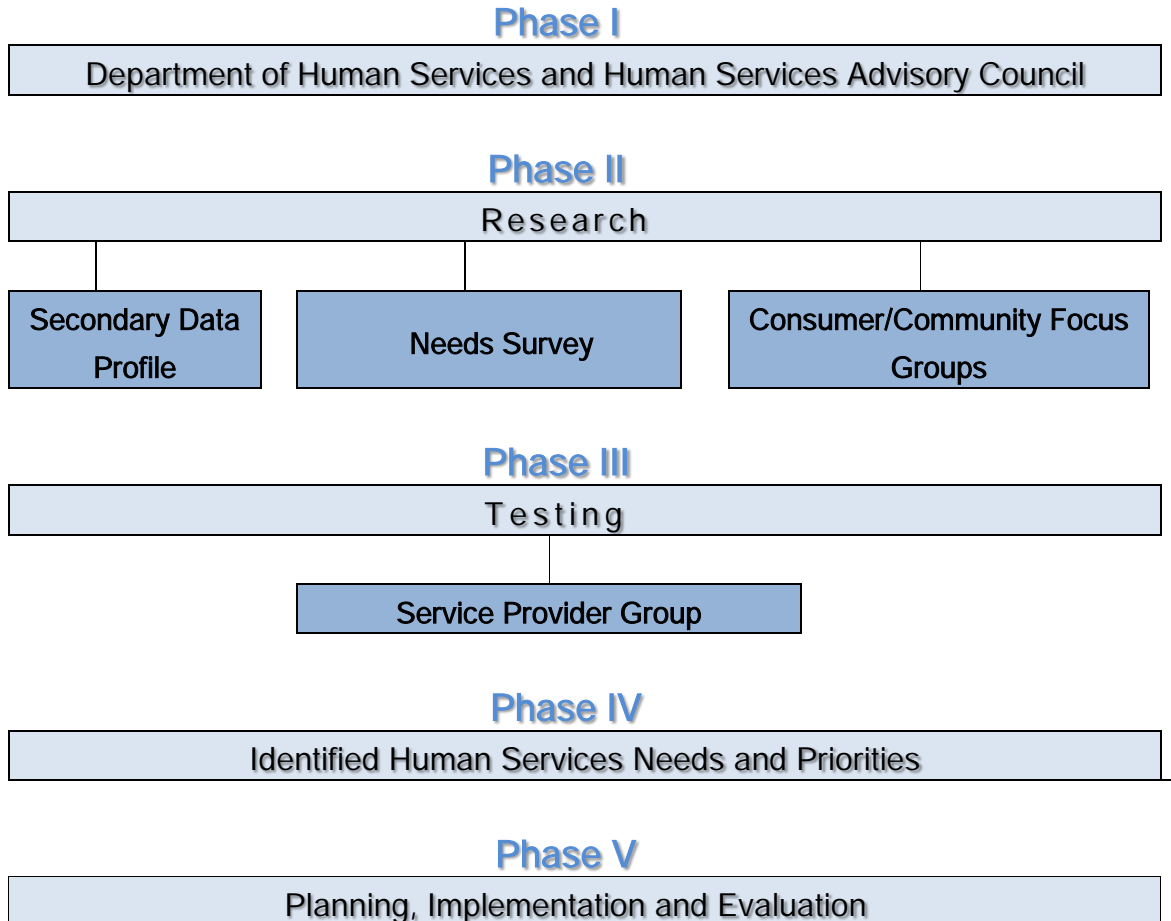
Phase I

Department of Human Services and Human Services Advisory Council

Phase II

Research

Secondary Data Profile

Needs Survey

Consumer/Community Focus Groups

Phase III

Testing

Service Provider Group

Phase IV

Identified Human Services Needs and Priorities

Phase V

Planning, Implementation and Evaluation